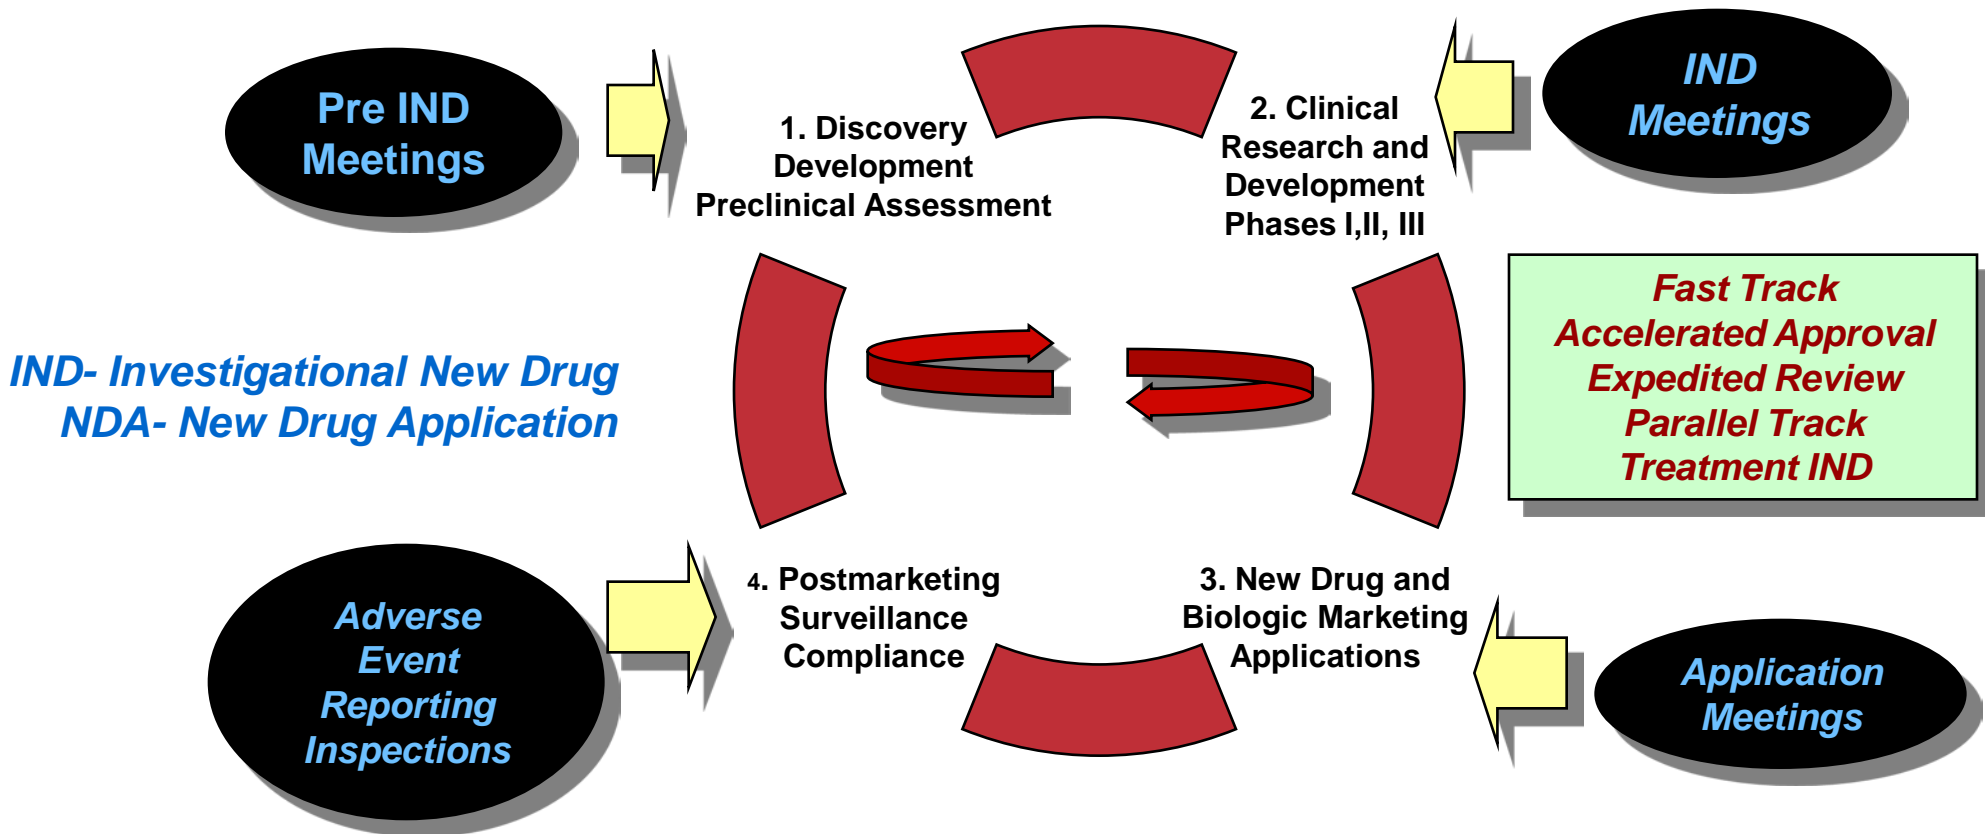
Pre IND Meetings

1. Discovery Development Preclinical Assessment

2. Clinical Research and Development Phases I,II, III

IND Meetings

Fast Track
Accelerated Approval
Expedited Review
Parallel Track
Treatment IND

IND- Investigational New Drug
NDA- New Drug Application

Adverse Event Reporting Inspections

4. Postmarketing Surveillance Compliance

3. New Drug and Biologic Marketing Applications

Application Meetings